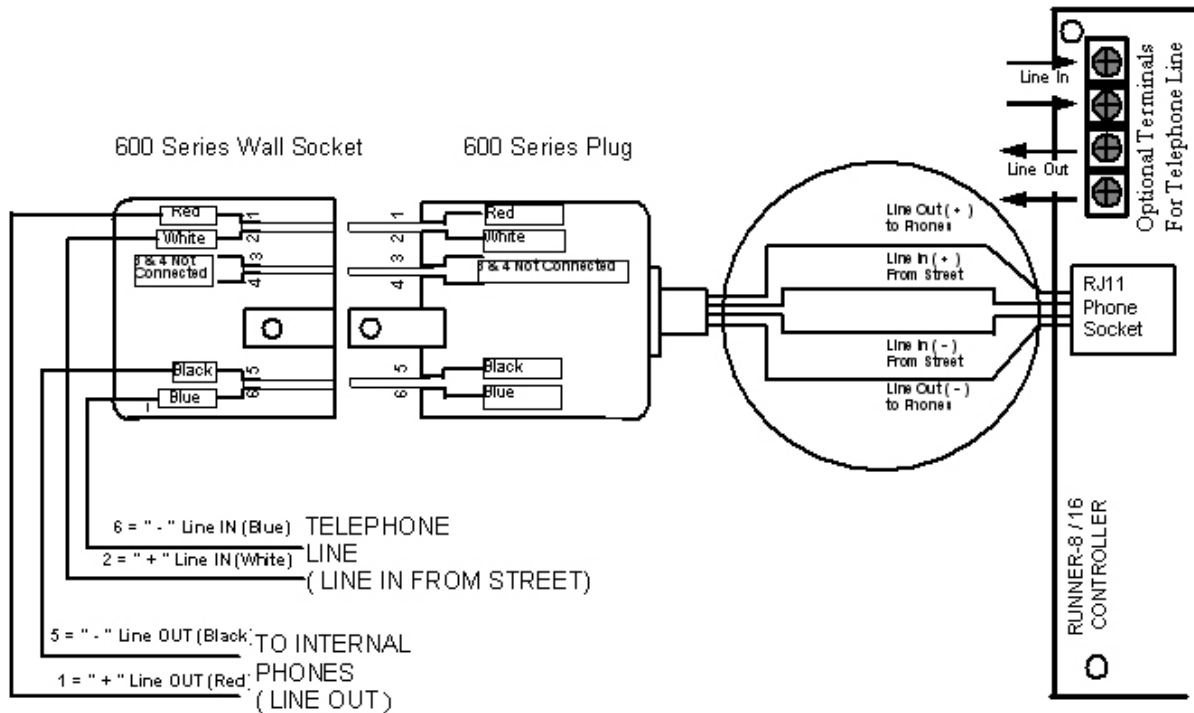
600 Series Wall Socket

600 Series Plug

Line In

Line Out

Optional Terminals For Telephone Line

Red
White
3 & 4 Not Connected
Black
Blue

1 1
2 2
3 3
4 4
5 5
6 6

1
2
3
4
5
6

Red
White
3 & 4 Not Connected
Black
Blue

Line Out ( + ) to Phones
Line In ( + ) From Street
Line In ( - ) From Street
Line Out ( - ) to Phones

RJ11 Phone Socket

6 = " - " Line IN (Blue) TELEPHONE LINE
2 = " + " Line IN (White) ( LINE IN FROM STREET)

5 = " - " Line OUT (Black) TO INTERNAL PHONES
1 = " + " Line OUT (Red) ( LINE OUT )

RUNNER-8 / 16 CONTROLLER